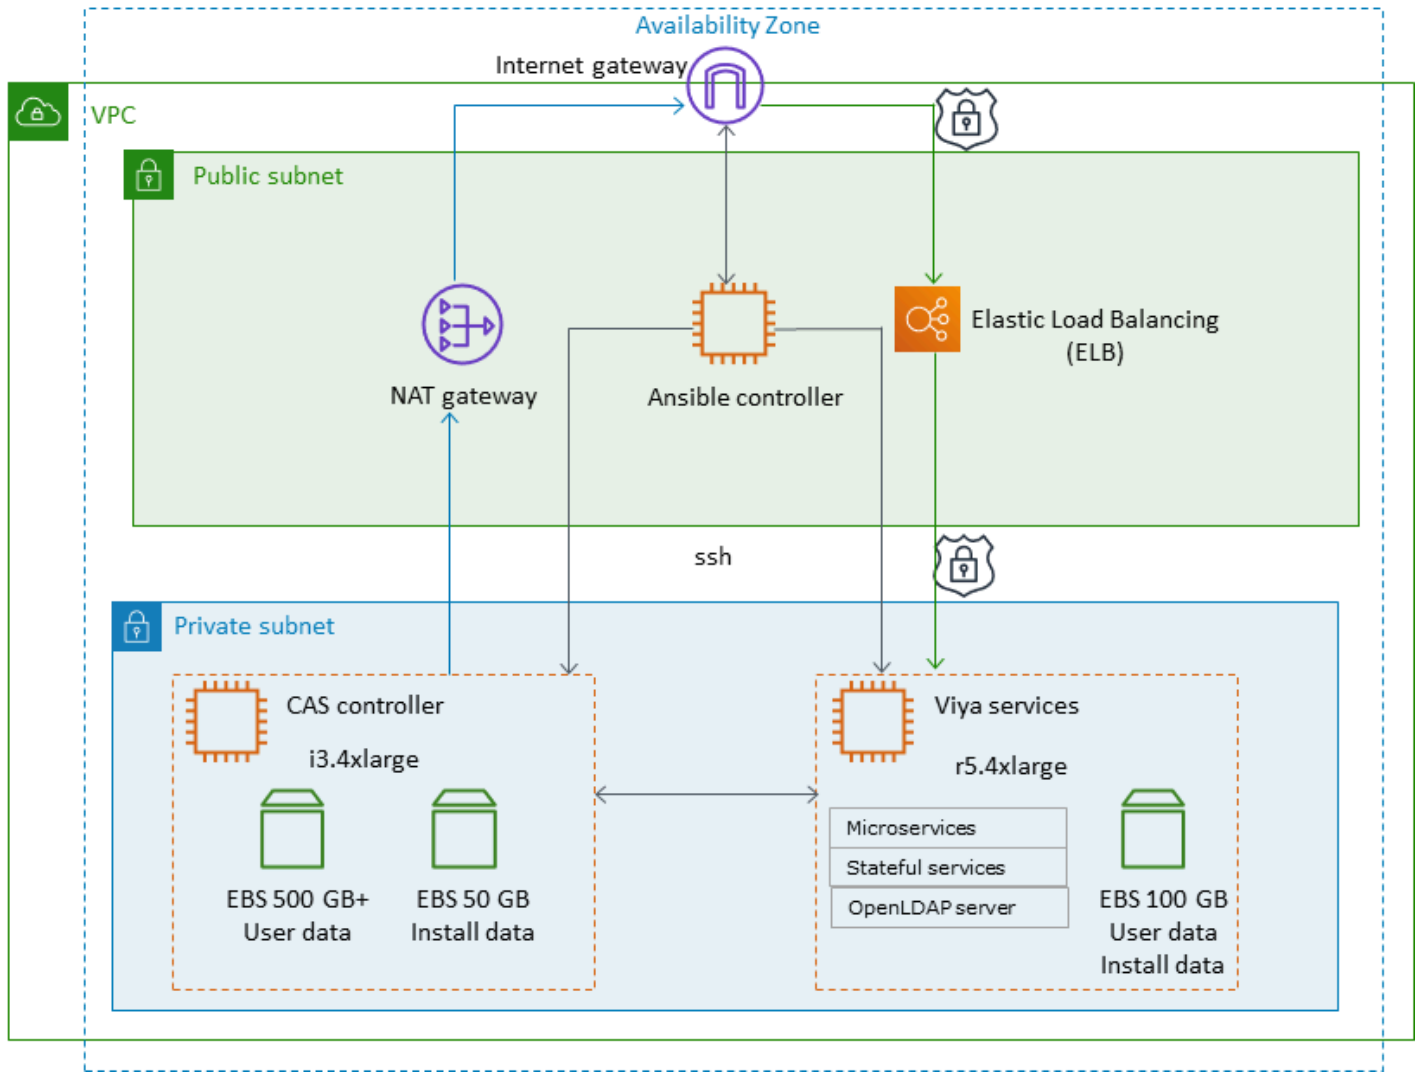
Availability Zone

Internet gateway

VPC

Public subnet

NAT gateway

Ansible controller

Elastic Load Balancing (ELB)

ssh

Private subnet

CAS controller

i3.4xlarge

EBS 500 GB+
User data

EBS 50 GB
Install data

Viya services

r5.4xlarge

Microservices

Stateful services

OpenLDAP server

EBS 100 GB
User data
Install data